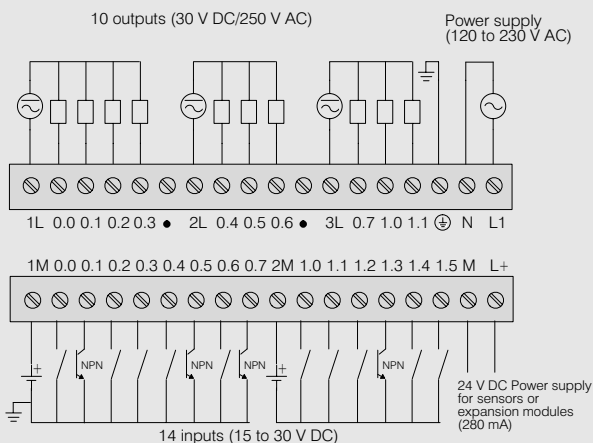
10 outputs (30 V DC/250 V AC)

Power supply (120 to 230 V AC)

1L 0.0 0.1 0.2 0.3 • 2L 0.4 0.5 0.6 • 3L 0.7 1.0 1.1 ⏚ N L1

1M 0.0 0.1 0.2 0.3 0.4 0.5 0.6 0.7 2M 1.0 1.1 1.2 1.3 1.4 1.5 M L+

NPN NPN NPN NPN

24 V DC Power supply for sensors or expansion modules (280 mA)

14 inputs (15 to 30 V DC)